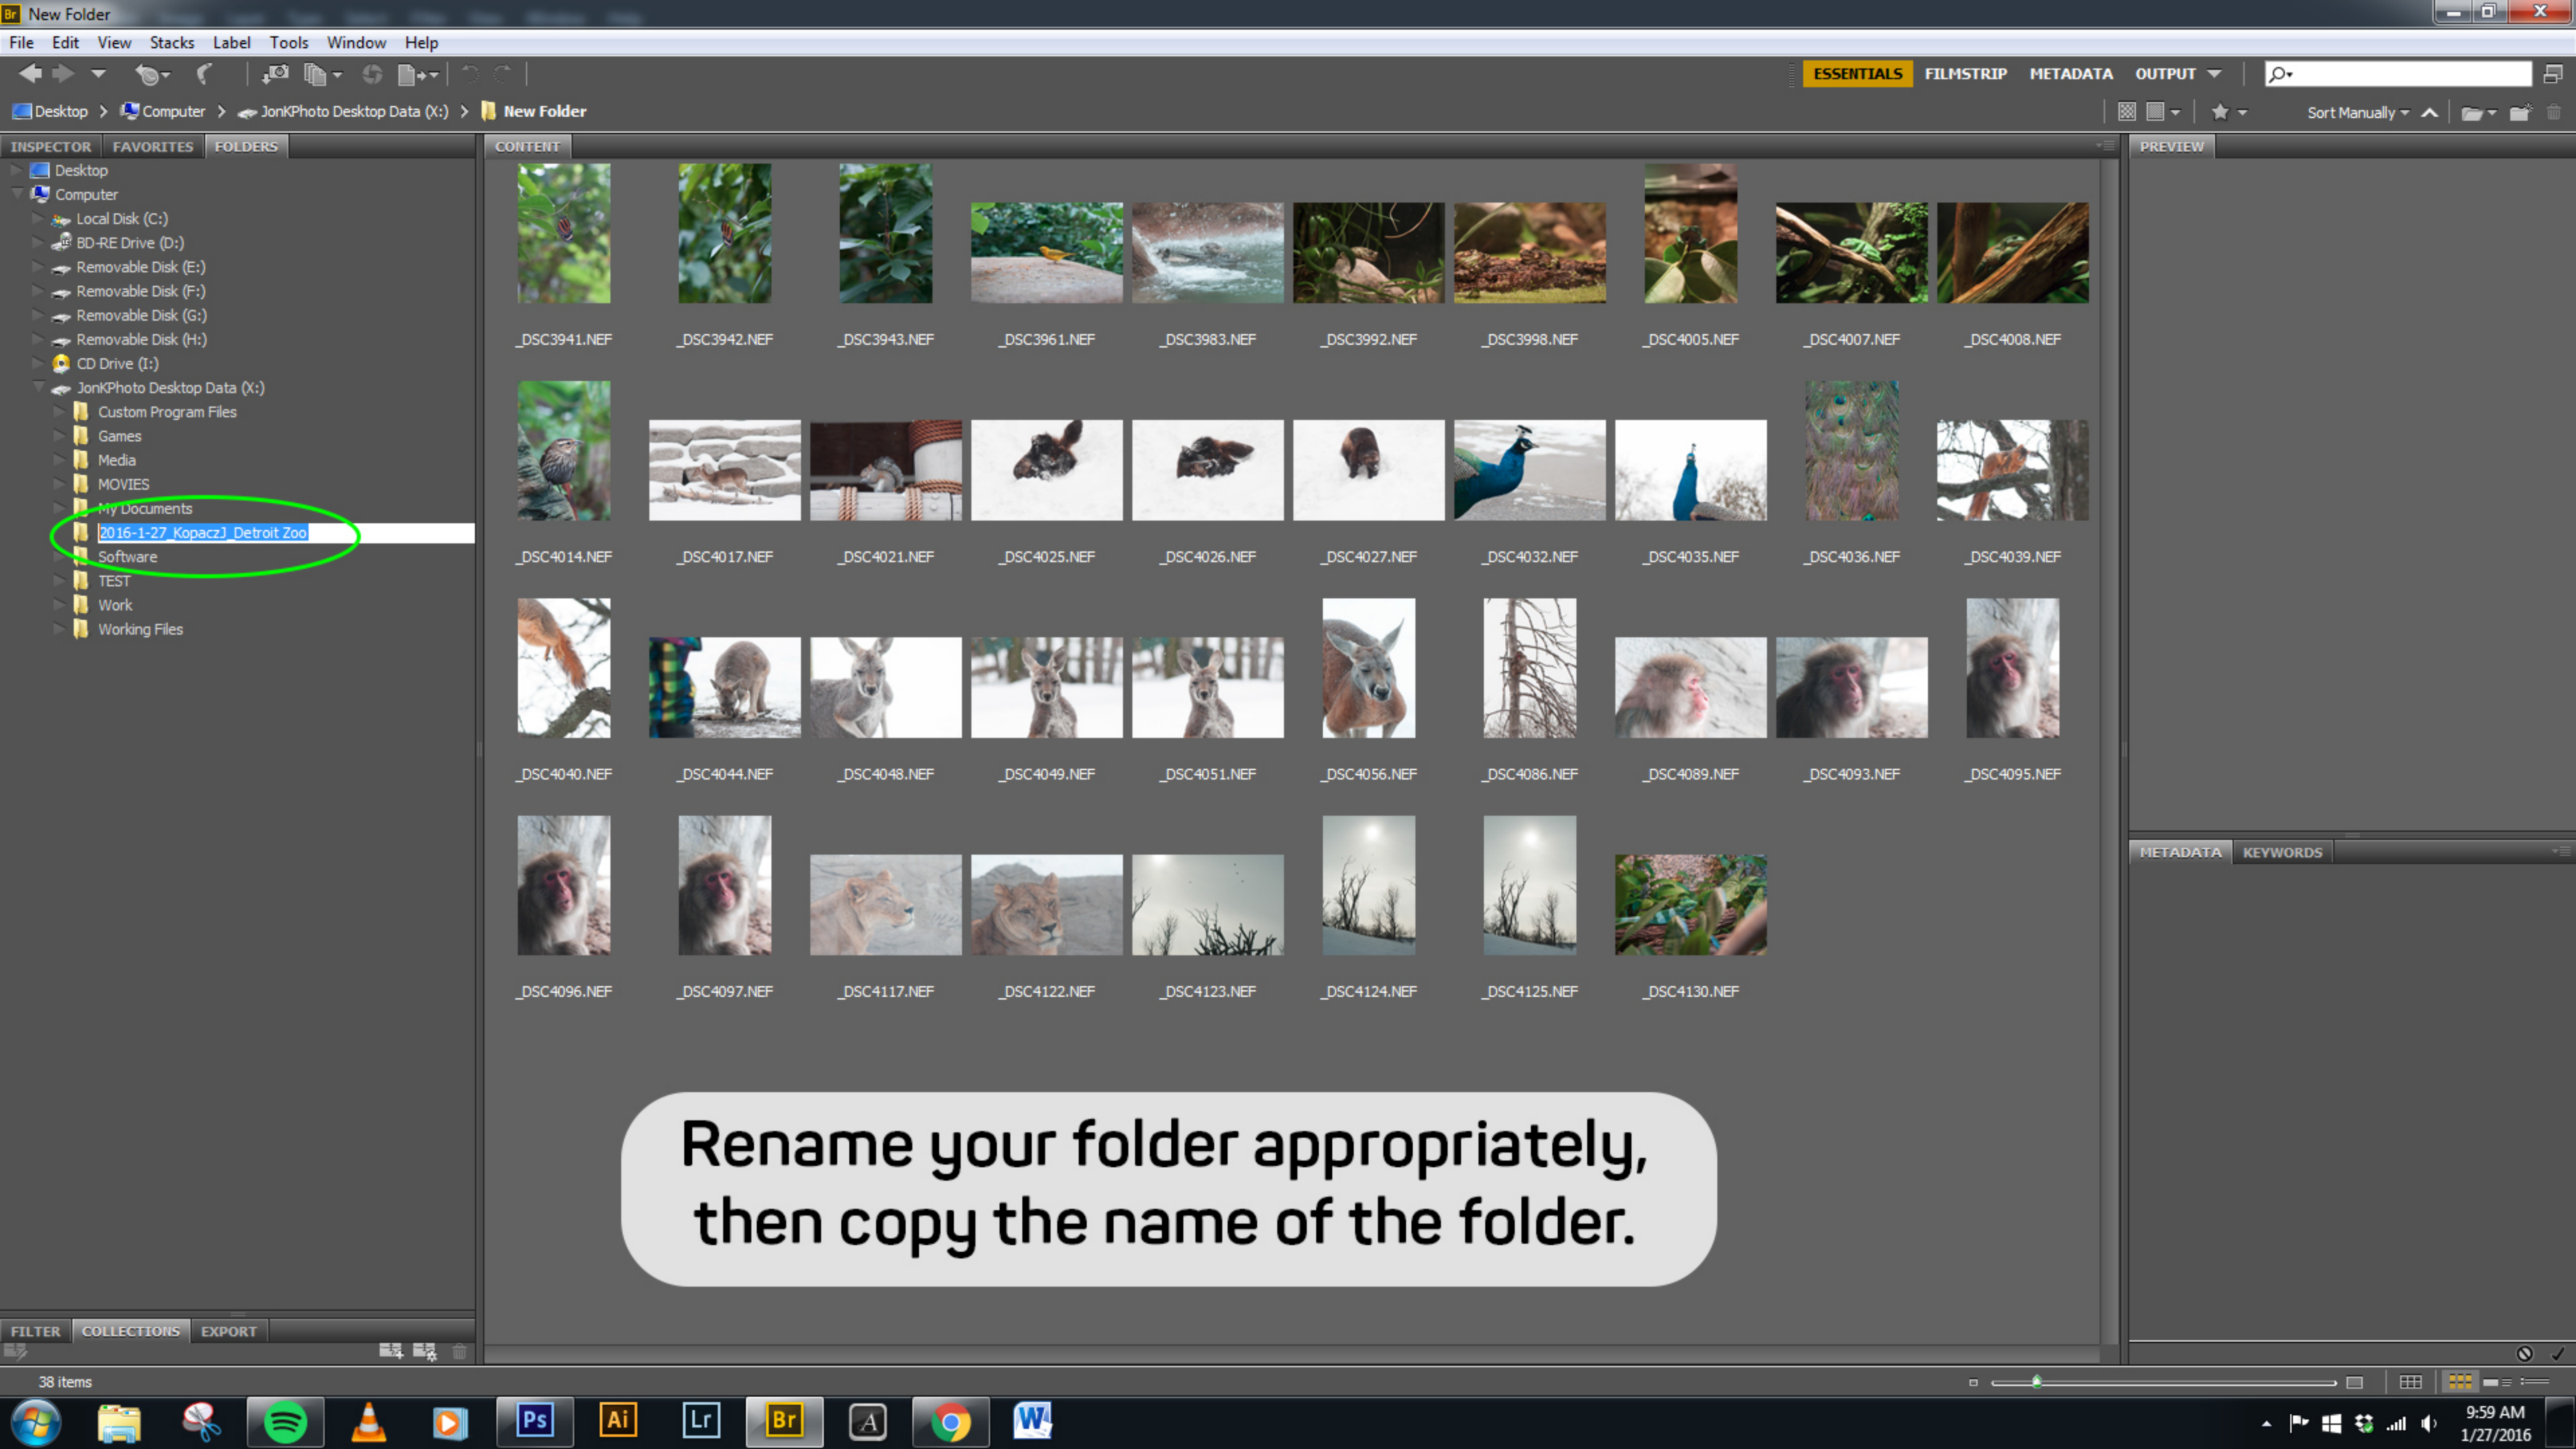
Br New Folder

File Edit View Stacks Label Tools Window Help

ESSENTIALS FILMSTRIP METADATA OUTPUT

Desktop > Computer > JonKPhoto Desktop Data (X:) > New Folder

Sort Manually

INSPECTOR FAVORITES FOLDERS

Desktop
Computer
Local Disk (C:)
BD-RE Drive (D:)
Removable Disk (E:)
Removable Disk (F:)
Removable Disk (G:)
Removable Disk (H:)
CD Drive (I:)
JonKPhoto Desktop Data (X:)
Custom Program Files
Games
Media
MOVIES
My Documents
2016-1-27_KopaczJ_Detroit Zoo
Software
TEST
Work
Working Files

CONTENT

_DSC3941.NEF _DSC3942.NEF _DSC3943.NEF _DSC3961.NEF _DSC3983.NEF _DSC3992.NEF _DSC3998.NEF _DSC4005.NEF _DSC4007.NEF _DSC4008.NEF

_DSC4014.NEF _DSC4017.NEF _DSC4021.NEF _DSC4025.NEF _DSC4026.NEF _DSC4027.NEF _DSC4032.NEF _DSC4035.NEF _DSC4036.NEF _DSC4039.NEF

_DSC4040.NEF _DSC4044.NEF _DSC4048.NEF _DSC4049.NEF _DSC4051.NEF _DSC4056.NEF _DSC4086.NEF _DSC4089.NEF _DSC4093.NEF _DSC4095.NEF

_DSC4096.NEF _DSC4097.NEF _DSC4117.NEF _DSC4122.NEF _DSC4123.NEF _DSC4124.NEF _DSC4125.NEF _DSC4130.NEF

Rename your folder appropriately, then copy the name of the folder.

PREVIEW

METADATA KEYWORDS

FILTER COLLECTIONS EXPORT

38 items

9:59 AM
1/27/2016